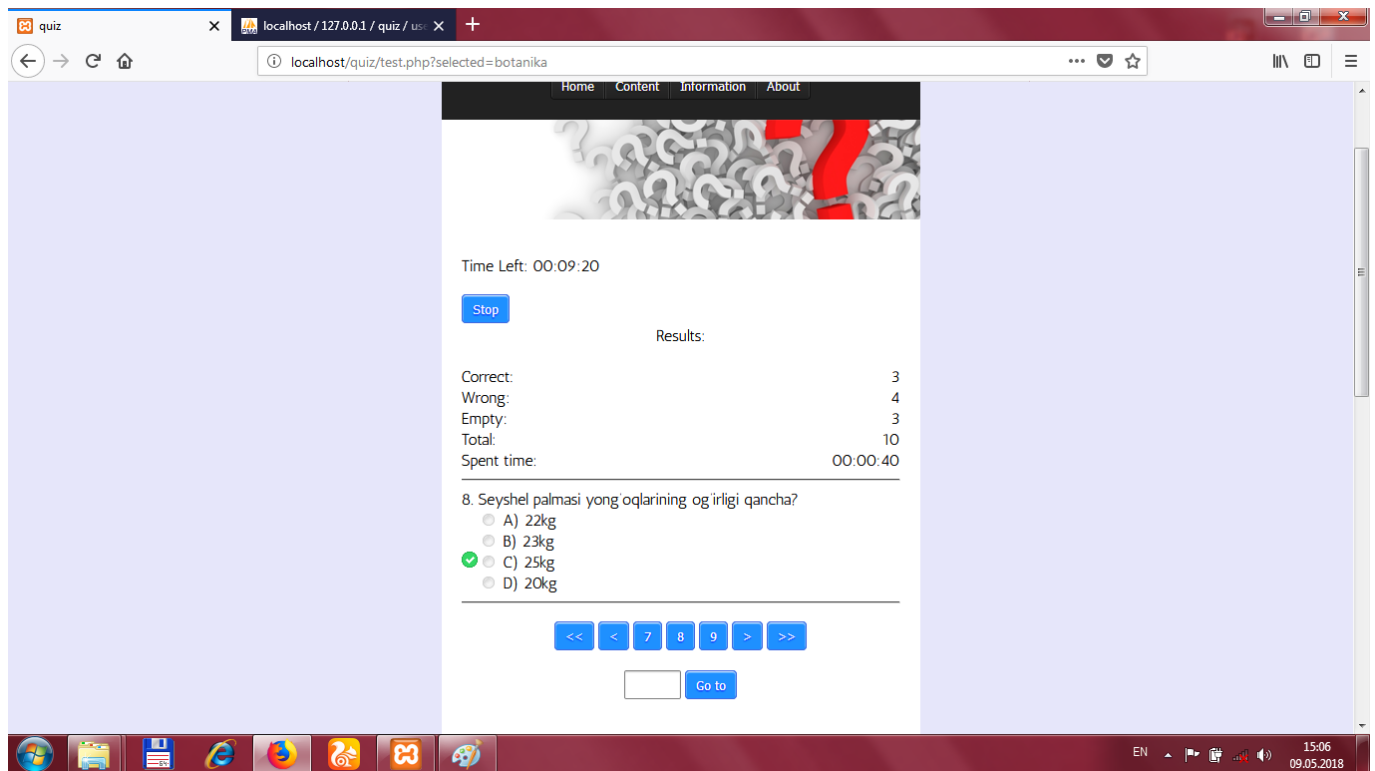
quiz
localhost / 127.0.0.1 / quiz / use
localhost/quiz/test.php?selected=botanika

Home Content Information About

Time Left: 00:09:20

Stop

Results:

| | |
|---|---|
| Correct: | 3 |
| Wrong: | 4 |
| Empty: | 3 |
| Total: | 10 |
| Spent time: | 00:00:40 |

8. Seyshel palmasi yong`oqlarining og`irligi qancha?
A) 22kg
B) 23kg
C) 25kg
D) 20kg

<< < 7 8 9 > >>

Go to

EN
15:06
09.05.2018